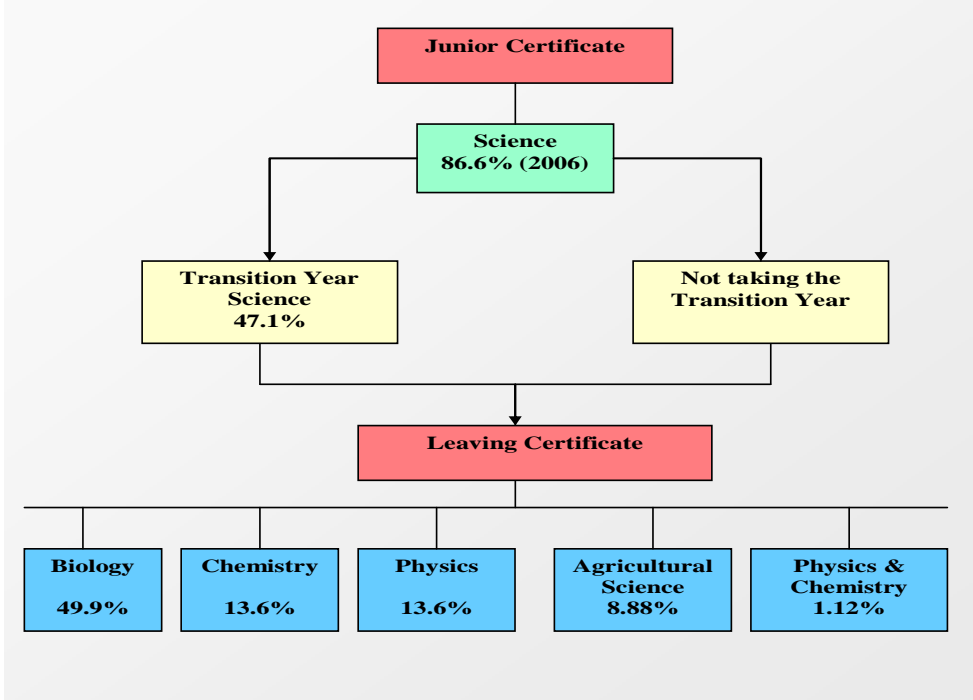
Junior Certificate

Science
86.6% (2006)

Transition Year Science
47.1%

Not taking the Transition Year

Leaving Certificate

Biology
49.9%

Chemistry
13.6%

Physics
13.6%

Agricultural Science
8.88%

Physics & Chemistry
1.12%